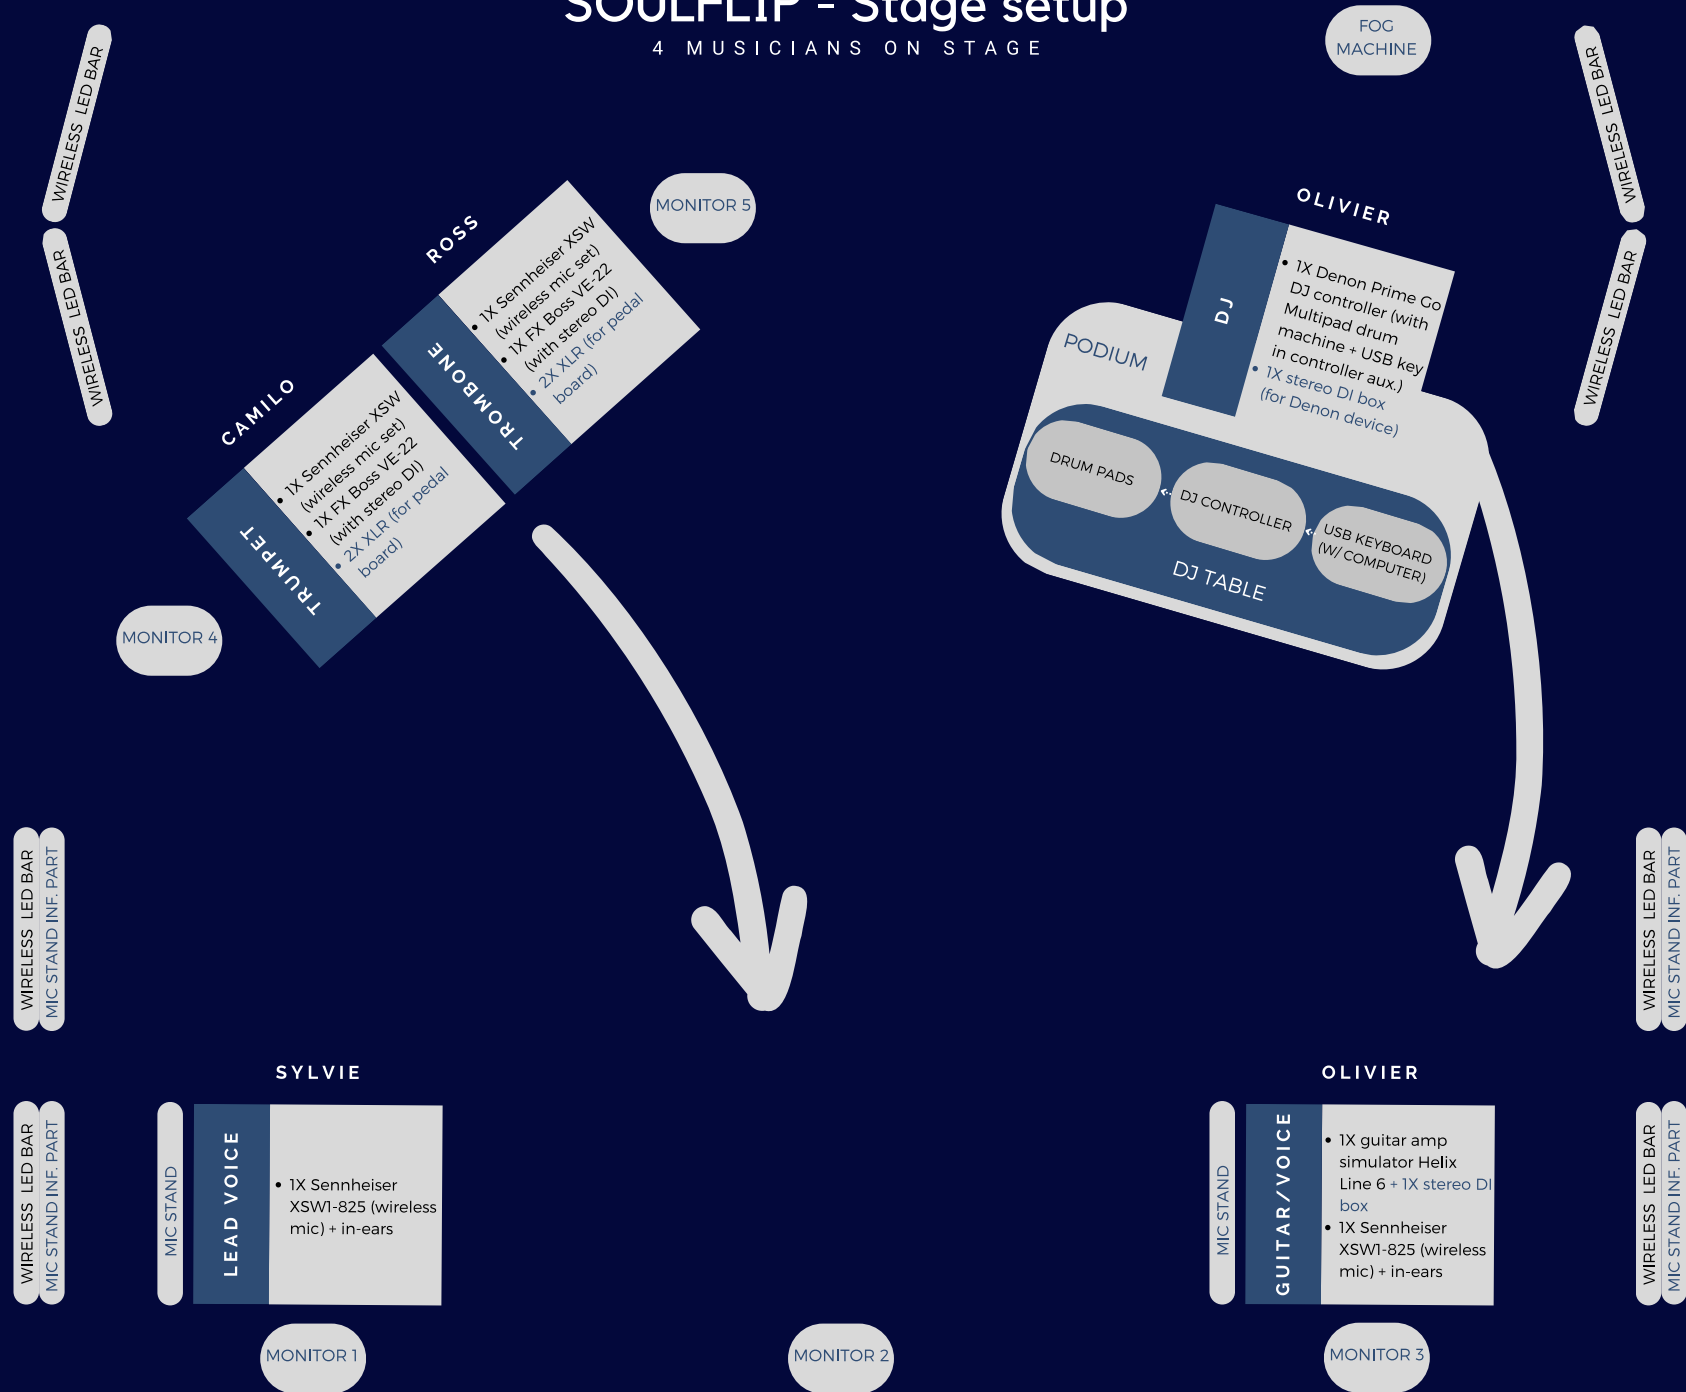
SOULFLIP - Stage setup
4 MUSICIANS ON STAGE

FOG MACHINE

WIRELESS LED BAR

WIRELESS LED BAR

WIRELESS LED BAR

WIRELESS LED BAR

MONITOR 5

ROSS

TROMBONE

• 1X Sennheiser XSW (wireless mic set)
• 1X FX Boss VE-22 (with stereo DI)
• 2X XLR (for pedal board)

CAMILO

TRUMPET

• 1X Sennheiser XSW (wireless mic set)
• 1X FX Boss VE-22 (with stereo DI)
• 2X XLR (for pedal board)

MONITOR 4

OLIVIER

DJ

• 1X Denon Prime Go DJ controller (with Multipad drum machine + USB key in controller aux.)
• 1X stereo DI box (for Denon device)

PODIUM

DRUM PADS

DJ CONTROLLER

USB KEYBOARD (W/ COMPUTER)

DJ TABLE

WIRELESS LED BAR
MIC STAND INF. PART

WIRELESS LED BAR
MIC STAND INF. PART

WIRELESS LED BAR
MIC STAND INF. PART

WIRELESS LED BAR
MIC STAND INF. PART

SYLVIE

MIC STAND

LEAD VOICE

• 1X Sennheiser XSW1-825 (wireless mic) + in-ears

OLIVIER

MIC STAND

GUITAR/VOICE

• 1X guitar amp simulator Helix Line 6 + 1X stereo DI box
• 1X Sennheiser XSW1-825 (wireless mic) + in-ears

MONITOR 1

MONITOR 2

MONITOR 3